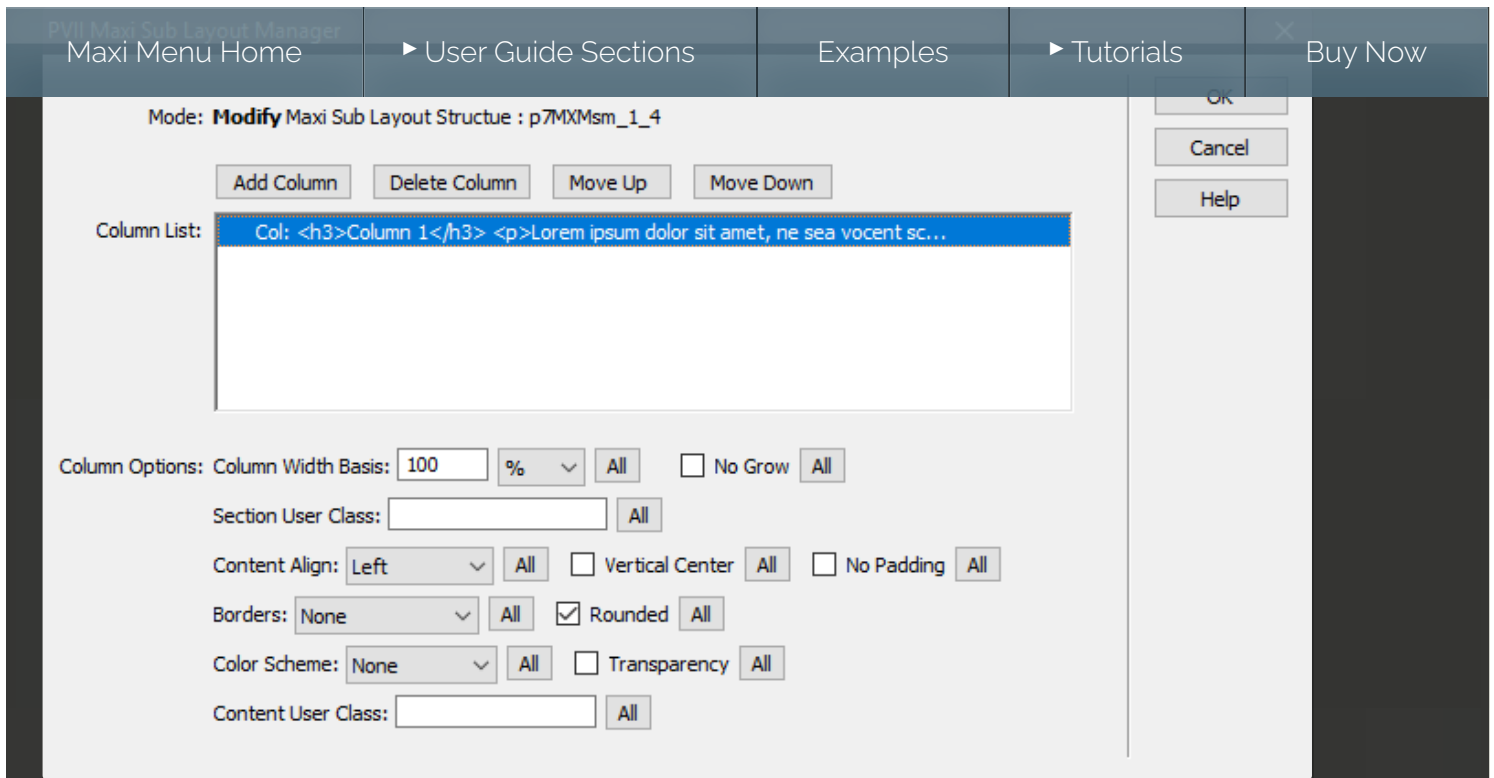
PVII Maxi Sub Layout Manager

Maxi Menu Home
▸ User Guide Sections
Examples
▸ Tutorials
Buy Now

OK
Cancel
Help

Mode: **Modify** Maxi Sub Layout Structue : p7MXMsm_1_4

Add Column
Delete Column
Move Up
Move Down

Column List:
Col: <h3>Column 1</h3> <p>Lorem ipsum dolor sit amet, ne sea vocent sc...

Column Options: Column Width Basis: 100 % All No Grow All

Section User Class: All

Content Align: Left All Vertical Center All No Padding All

Borders: None All Rounded All

Color Scheme: None All Transparency All

Content User Class: All